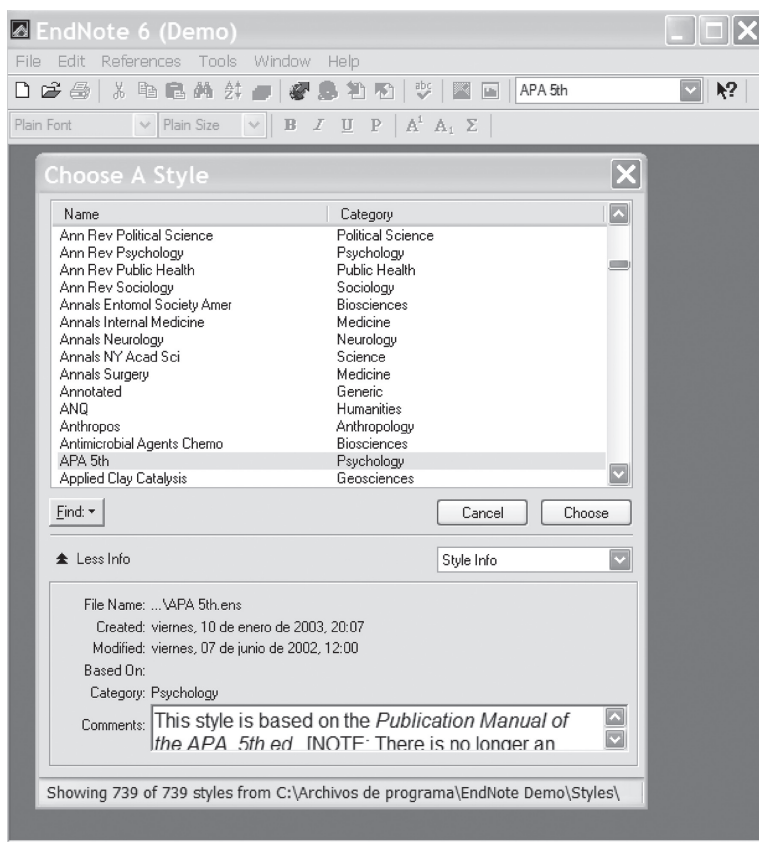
EndNote 6 (Demo)

File Edit References Tools Window Help

APA 5th

Plain Font Plain Size B I U P A¹ A₁ Σ

Choose A Style

| Name | Category |
|---|---|
| Ann Rev Political Science | Political Science |
| Ann Rev Psychology | Psychology |
| Ann Rev Public Health | Public Health |
| Ann Rev Sociology | Sociology |
| Annals Entomol Society Amer | Biosciences |
| Annals Internal Medicine | Medicine |
| Annals Neurology | Neurology |
| Annals NY Acad Sci | Science |
| Annals Surgery | Medicine |
| Annotated | Generic |
| ANQ | Humanities |
| Anthropos | Anthropology |
| Antimicrobial Agents Chemo | Biosciences |
| APA 5th | Psychology |
| Applied Clay Catalysis | Geosciences |

Find: Cancel Choose

Less Info

Style Info

File Name: ...\APA 5th.ens

Created: viernes, 10 de enero de 2003, 20:07

Modified: viernes, 07 de junio de 2002, 12:00

Based On:

Category: Psychology

Comments: This style is based on the Publication Manual of the APA, 5th ed. [NOTE: There is no longer an

Showing 739 of 739 styles from C:\Archivos de programa\EndNote Demo\Styles\